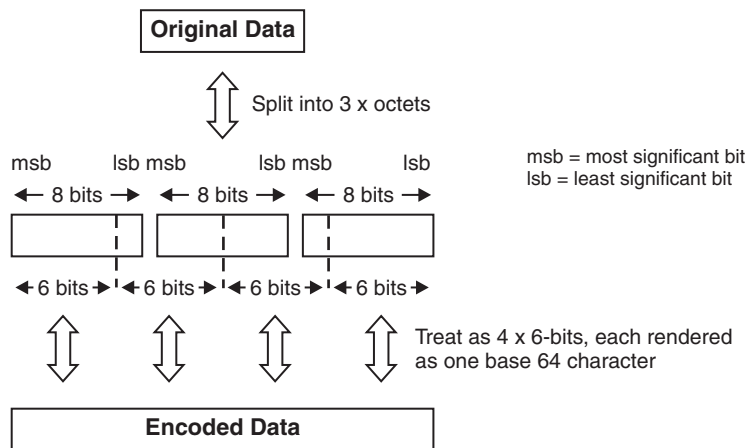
Original Data

Split into 3 x octets

msb lsb msb lsb msb lsb

msb = most significant bit
lsb = least significant bit

8 bits 8 bits 8 bits

6 bits 6 bits 6 bits 6 bits

Treat as 4 x 6-bits, each rendered as one base 64 character

Encoded Data